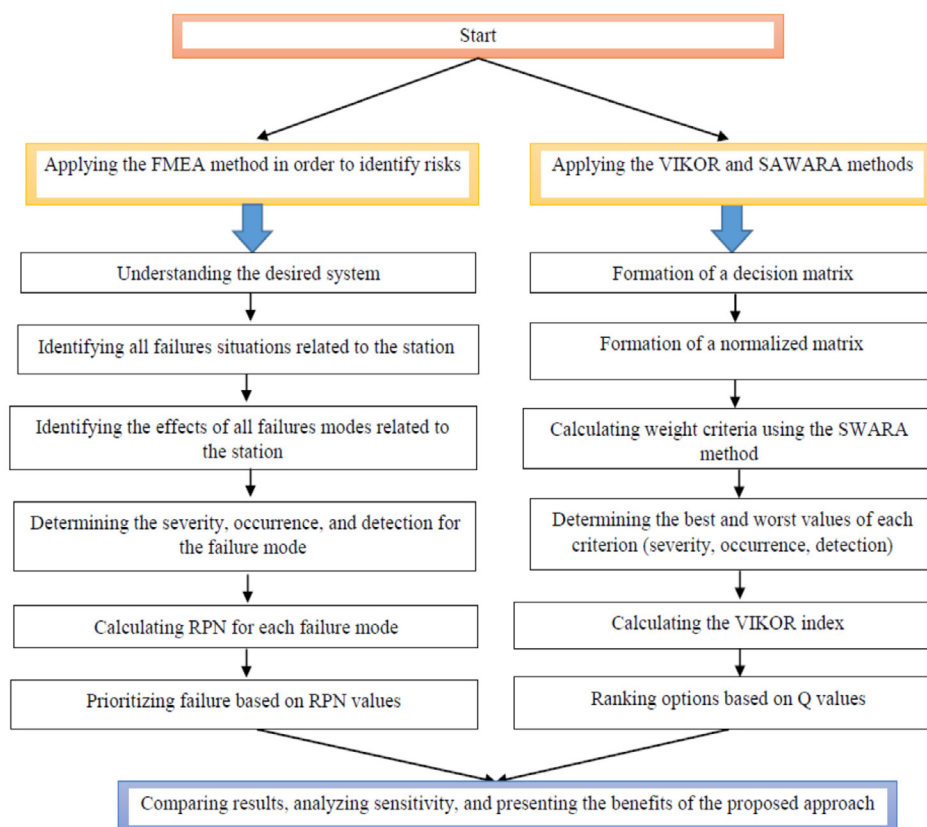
Start

Applying the FMEA method in order to identify risks

Understanding the desired system

Identifying all failures situations related to the station

Identifying the effects of all failures modes related to the station

Determining the severity, occurrence, and detection for the failure mode

Calculating RPN for each failure mode

Prioritizing failure based on RPN values

Applying the VIKOR and SAWARA methods

Formation of a decision matrix

Formation of a normalized matrix

Calculating weight criteria using the SWARA method

Determining the best and worst values of each criterion (severity, occurrence, detection)

Calculating the VIKOR index

Ranking options based on Q values

Comparing results, analyzing sensitivity, and presenting the benefits of the proposed approach